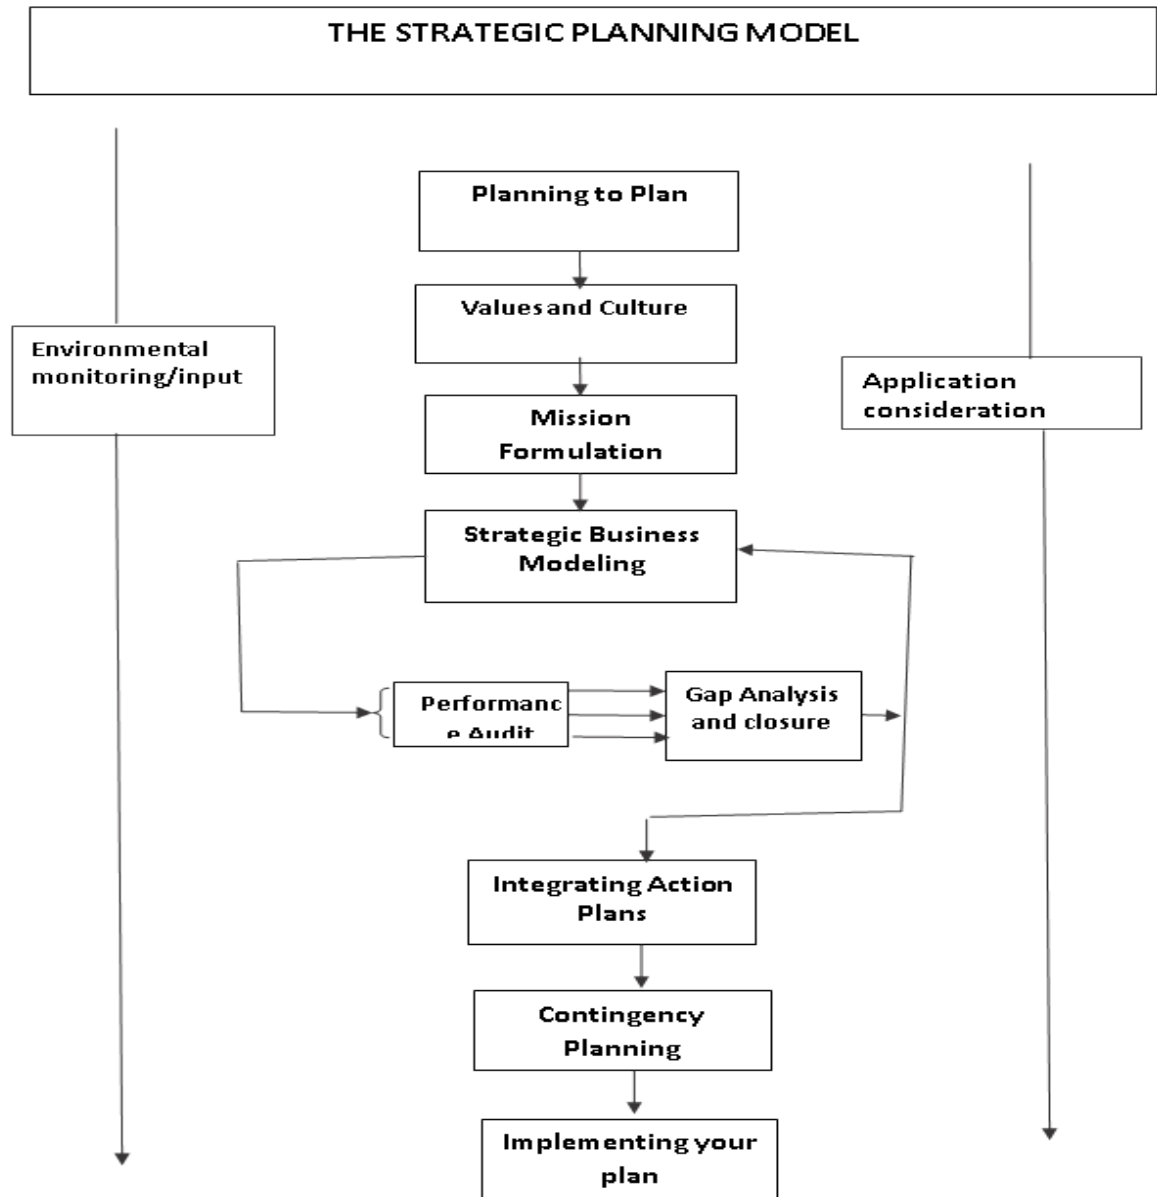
THE STRATEGIC PLANNING MODEL

Environmental monitoring/input

Planning to Plan

Values and Culture

Mission Formulation

Strategic Business Modeling

Performanc e Audit

Gap Analysis and closure

Integrating Action Plans

Contingency Planning

Implementing your plan

Application consideration